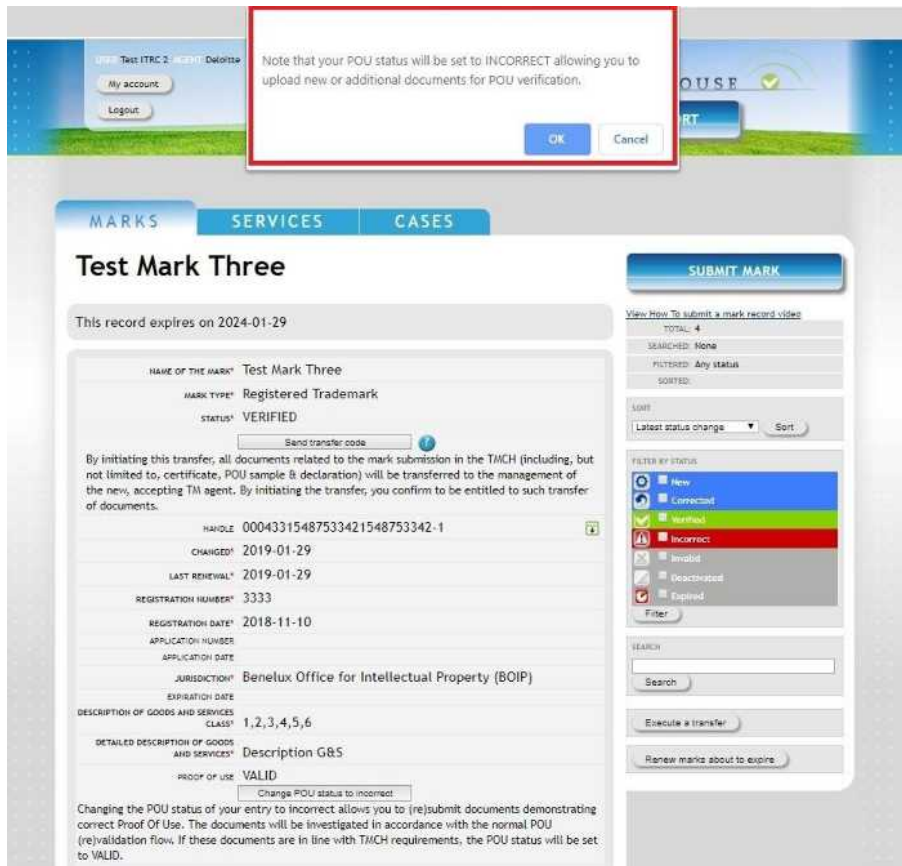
Note that your POU status will be set to INCORRECT allowing you to upload new or additional documents for POU verification.

OK Cancel

USER Test ITRC 2 AGENT Deloitte

My account

Logout

OUSE

RT

MARKS SERVICES CASES

Test Mark Three

This record expires on 2024-01-29

NAME OF THE MARK* Test Mark Three

MARK TYPE* Registered Trademark

STATUS* VERIFIED

Send transfer code

By initiating this transfer, all documents related to the mark submission in the TMCH (including, but not limited to, certificate, POU sample & declaration) will be transferred to the management of the new, accepting TM agent. By initiating the transfer, you confirm to be entitled to such transfer of documents.

HANDLE 00043315487533421548753342-1

CHANGED* 2019-01-29

LAST RENEWAL* 2019-01-29

REGISTRATION NUMBER* 3333

REGISTRATION DATE* 2018-11-10

APPLICATION NUMBER

APPLICATION DATE

JURISDICTION* Benelux Office for Intellectual Property (BOIP)

EXPIRATION DATE

DESCRIPTION OF GOODS AND SERVICES CLASS* 1,2,3,4,5,6

DETAILED DESCRIPTION OF GOODS AND SERVICES* Description G&S

PROOF OF USE VALID

Change POU status to incorrect

Changing the POU status of your entry to incorrect allows you to (re)submit documents demonstrating correct Proof Of Use. The documents will be investigated in accordance with the normal POU (re)validation flow. If these documents are in line with TMCH requirements, the POU status will be set to VALID.

SUBMIT MARK

View How To submit a mark record video

TOTAL: 4

SEARCHED: None

FILTERED: Any status

SORTED:

SORT

Latest status change

Sort

FILTER BY STATUS

New

Corrected

Verified

Incorrect

Invalid

Deactivated

Expired

Filter

SEARCH

Search

Execute a transfer

Renew marks about to expire